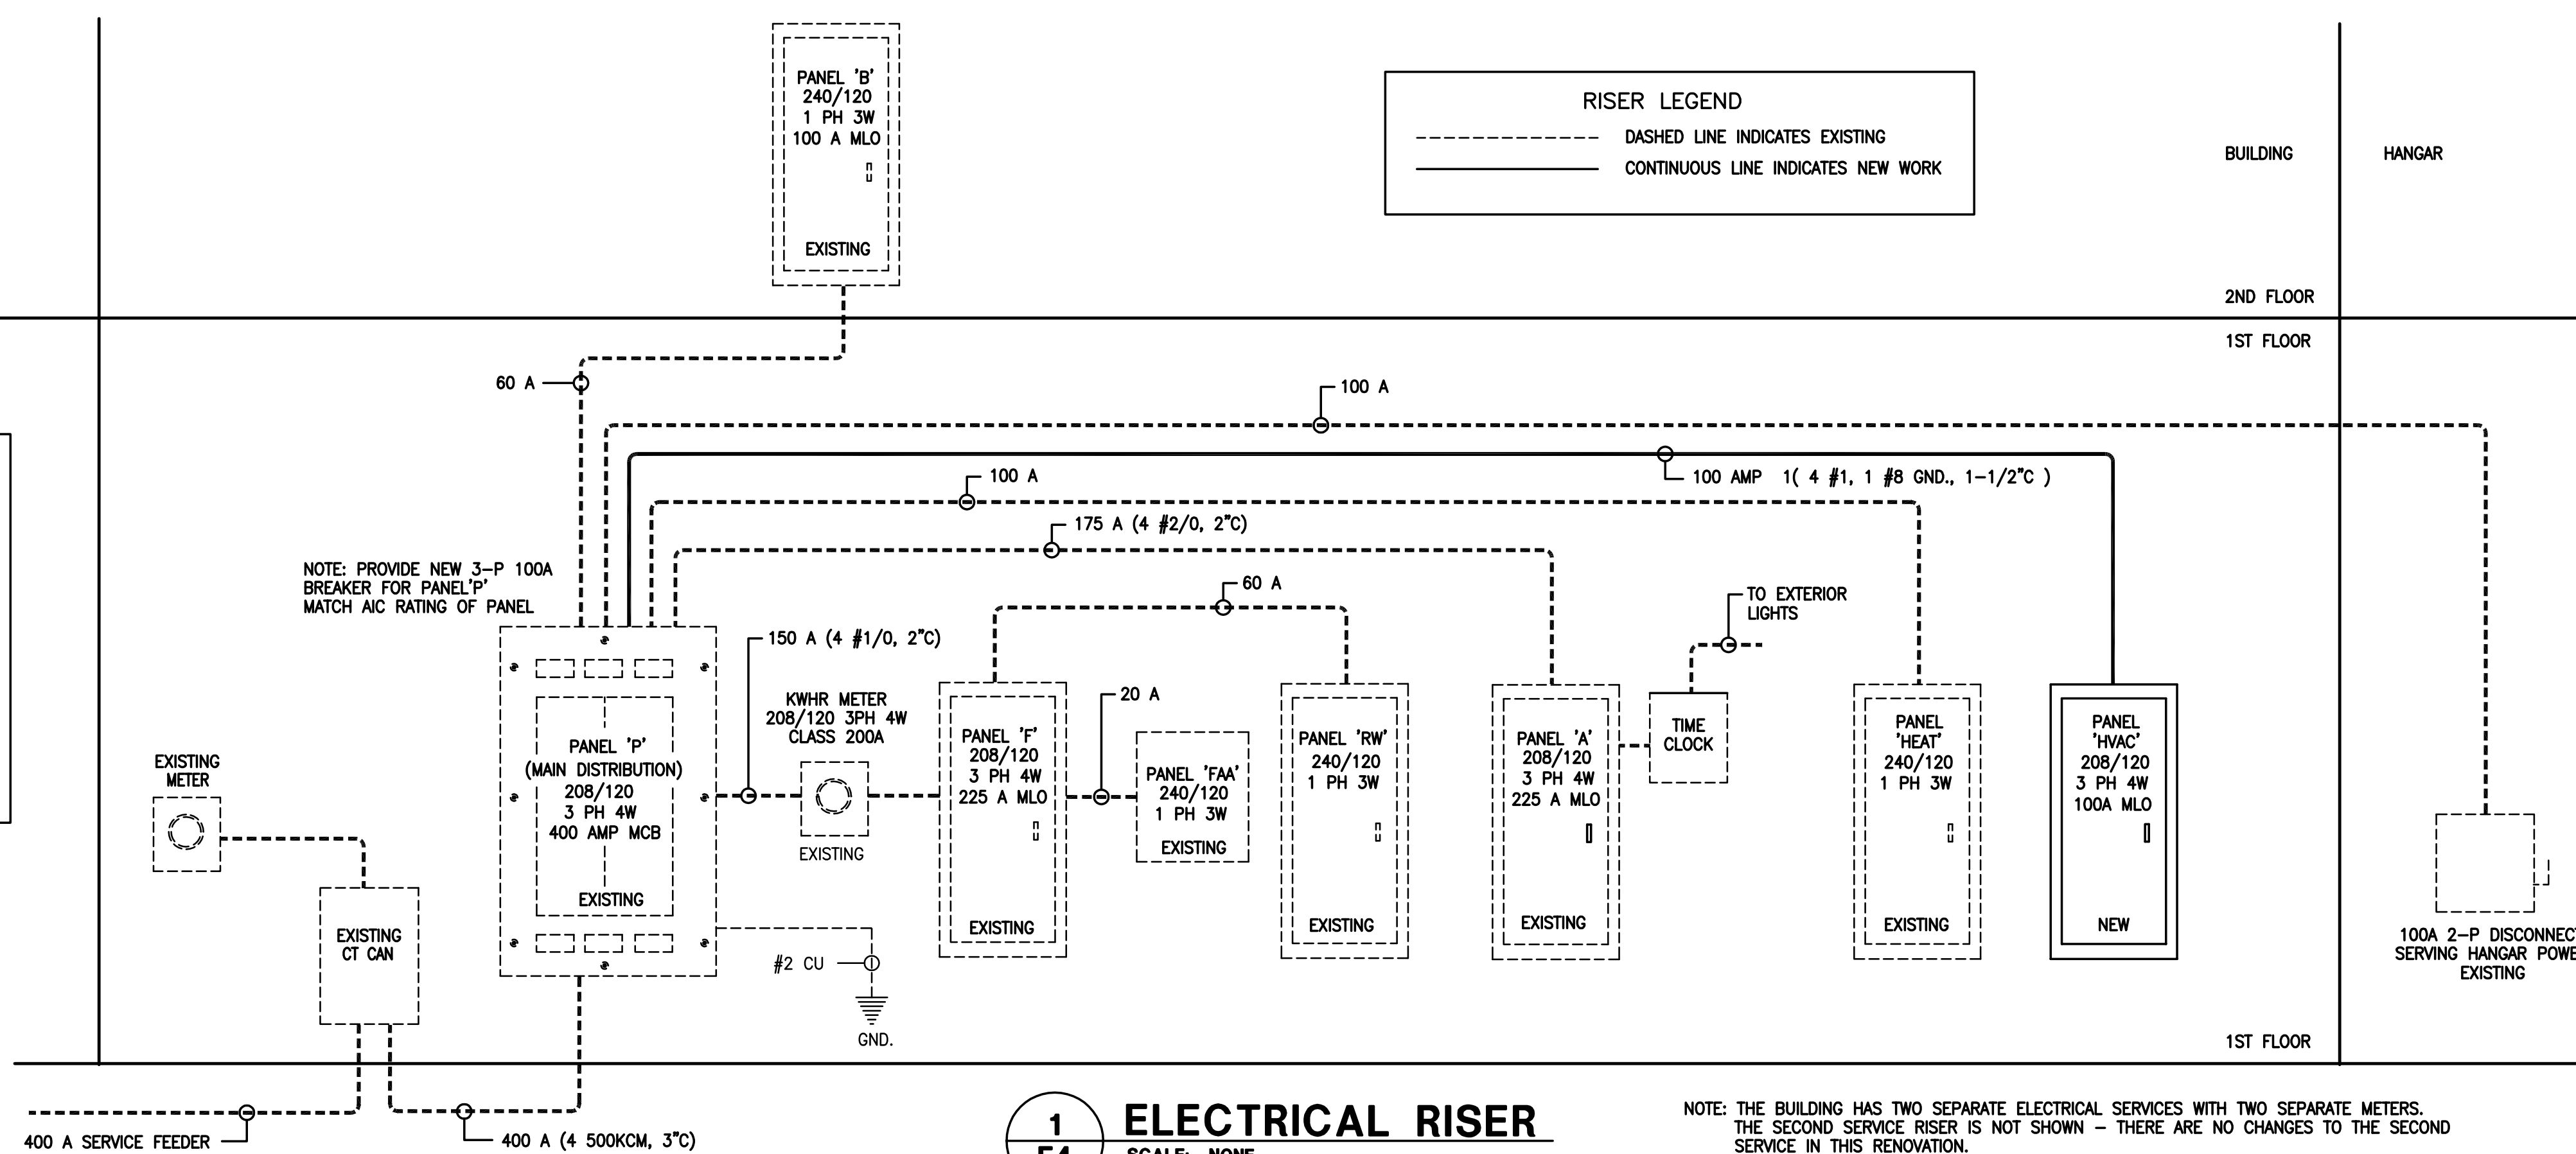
PANEL 'B'
240/120
1 PH 3W
100 A MLO

EXISTING

RISER LEGEND
DASHED LINE INDICATES EXISTING
CONTINUOUS LINE INDICATES NEW WORK

BUILDING

HANGAR

2ND FLOOR

1ST FLOOR

60 A

100 A

100 A

100 AMP 1( 4 #1, 1 #8 GND., 1-1/2"C )

175 A (4 #2/0, 2"C)

NOTE: PROVIDE NEW 3-P 100A BREAKER FOR PANEL'P' MATCH AIC RATING OF PANEL

60 A

TO EXTERIOR LIGHTS

150 A (4 #1/0, 2"C)

KWHR METER
208/120 3PH 4W
CLASS 200A

20 A

PANEL 'P'
(MAIN DISTRIBUTION)
208/120
3 PH 4W
400 AMP MCB

EXISTING

EXISTING METER

EXISTING

PANEL 'F'
208/120
3 PH 4W
225 A MLO

EXISTING

PANEL 'FAA'
240/120
1 PH 3W
EXISTING

PANEL 'RW'
240/120
1 PH 3W

EXISTING

PANEL 'A'
208/120
3 PH 4W
225 A MLO

EXISTING

TIME CLOCK

PANEL
'HEAT'
240/120
1 PH 3W

EXISTING

PANEL
'HVAC'
208/120
3 PH 4W
100A MLO

NEW

EXISTING CT CAN

#2 CU

GND.

100A 2-P DISCONNEC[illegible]
SERVING HANGAR POWE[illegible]
EXISTING

1ST FLOOR

400 A SERVICE FEEDER

400 A (4 500KCM, 3"C)

1
E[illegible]

ELECTRICAL RISER
SCALE: NONE

NOTE: THE BUILDING HAS TWO SEPARATE ELECTRICAL SERVICES WITH TWO SEPARATE METERS. THE SECOND SERVICE RISER IS NOT SHOWN – THERE ARE NO CHANGES TO THE SECOND SERVICE IN THIS RENOVATION.